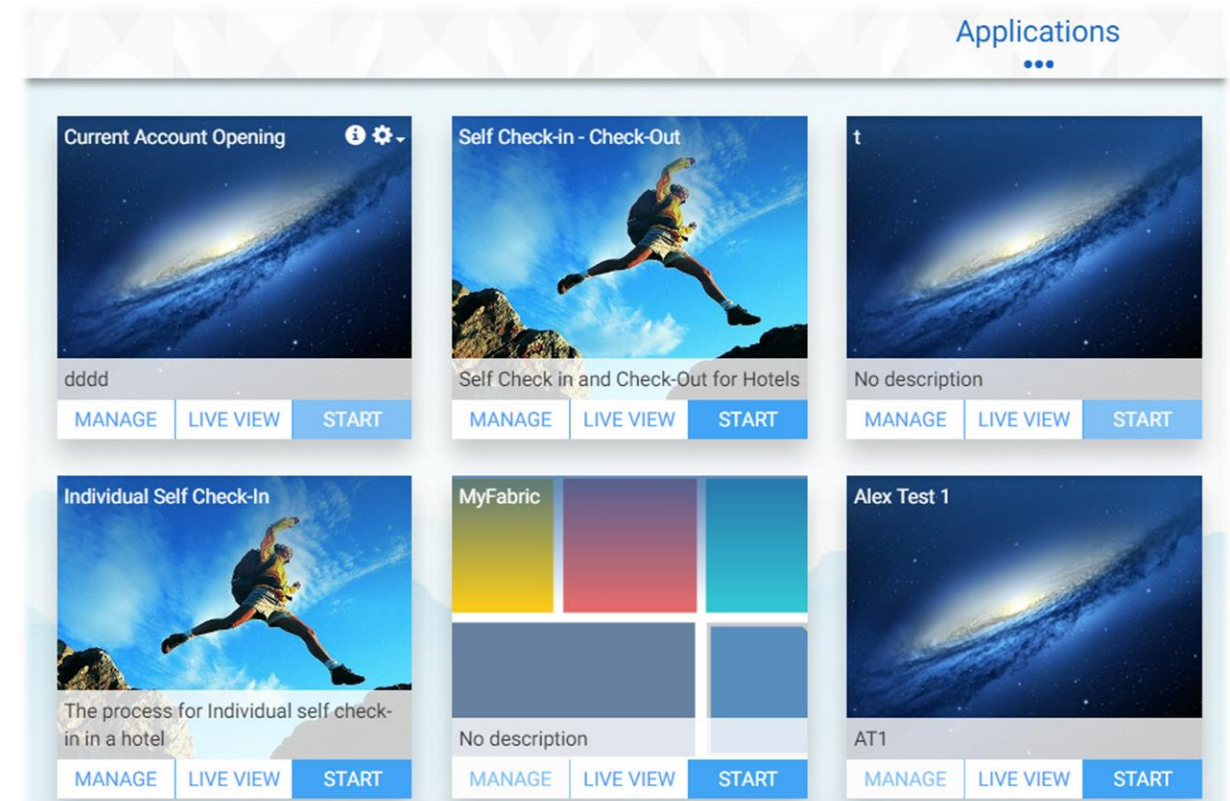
Applications

Current Account Opening

dddd

MANAGE LIVE VIEW START

Self Check-in - Check-Out

Self Check in and Check-Out for Hotels

MANAGE LIVE VIEW START

t

No description

MANAGE LIVE VIEW START

Individual Self Check-In

The process for Individual self check-in in a hotel

MANAGE LIVE VIEW START

MyFabric

No description

MANAGE LIVE VIEW START

Alex Test 1

AT1

MANAGE LIVE VIEW START